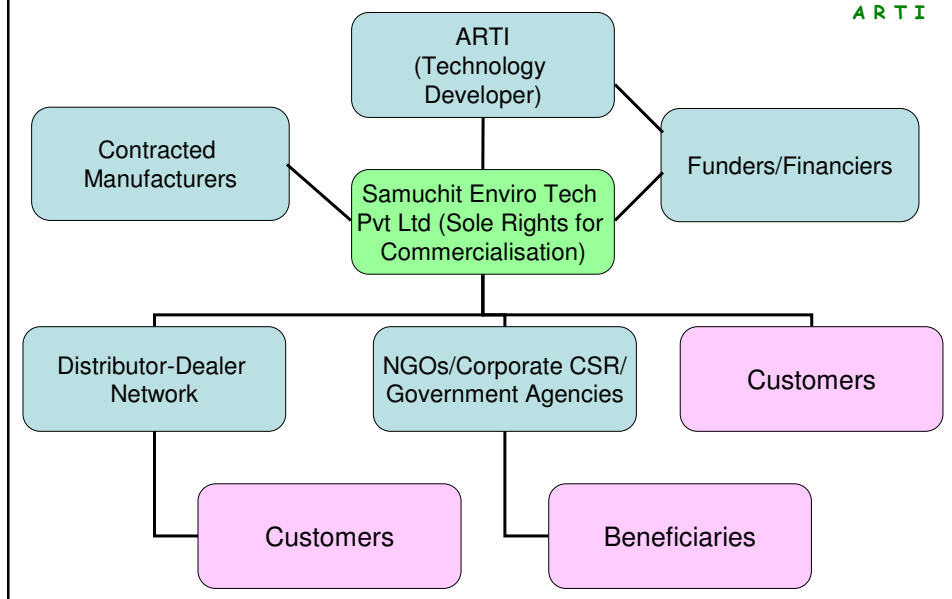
A R T I

ARTI (Technology Developer)

Contracted Manufacturers

Funders/Financiers

Samuchit Enviro Tech Pvt Ltd (Sole Rights for Commercialisation)

Distributor-Dealer Network

NGOs/Corporate CSR/ Government Agencies

Customers

Customers

Beneficiaries